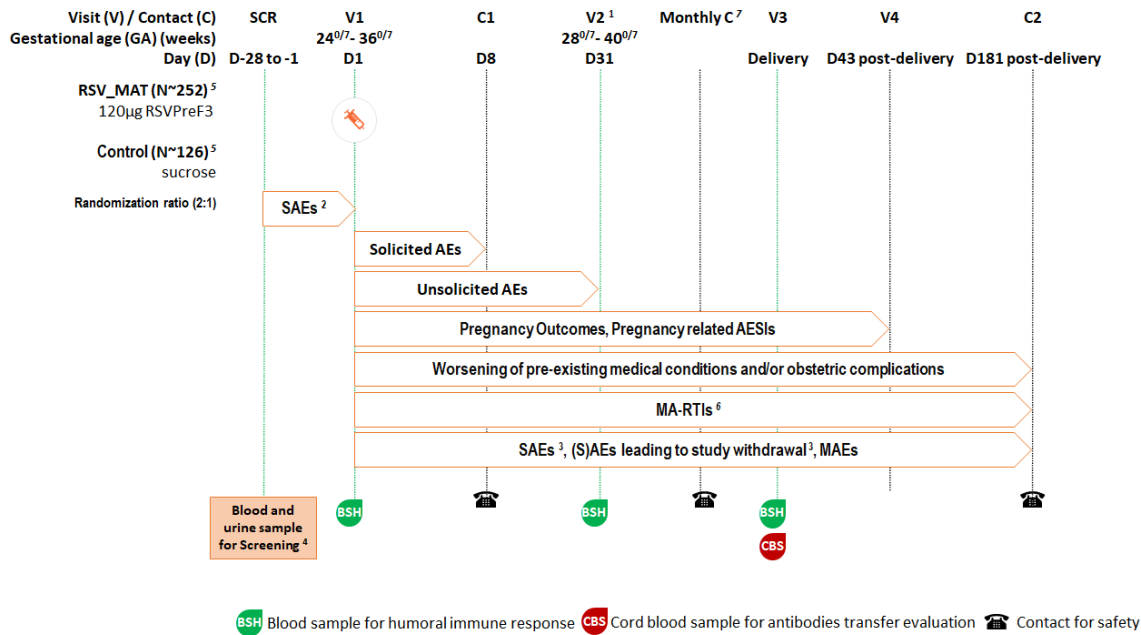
Visit (V) / Contact (C) SCR V1 C1 V2 $^{1}$ Monthly C $^{7}$ V3 V4 C2

Gestational age (GA) (weeks) $24^{0/7}$- $36^{0/7}$ $28^{0/7}$- $40^{0/7}$

Day (D) D-28 to -1 D1 D8 D31 Delivery D43 post-delivery D181 post-delivery

RSV_MAT (N~252) $^{5}$
120µg RSVPreF3

Control (N~126) $^{5}$
sucrose

Randomization ratio (2:1)

SAEs $^{2}$

Solicited AEs

Unsolicited AEs

Pregnancy Outcomes, Pregnancy related AESIs

Worsening of pre-existing medical conditions and/or obstetric complications

MA-RTIs $^{6}$

SAEs $^{3}$, (S)AEs leading to study withdrawal $^{3}$, MAEs

Blood and urine sample for Screening $^{4}$

BSH

BSH

BSH

CBS

BSH Blood sample for humoral immune response CBS Cord blood sample for antibodies transfer evaluation Contact for safety